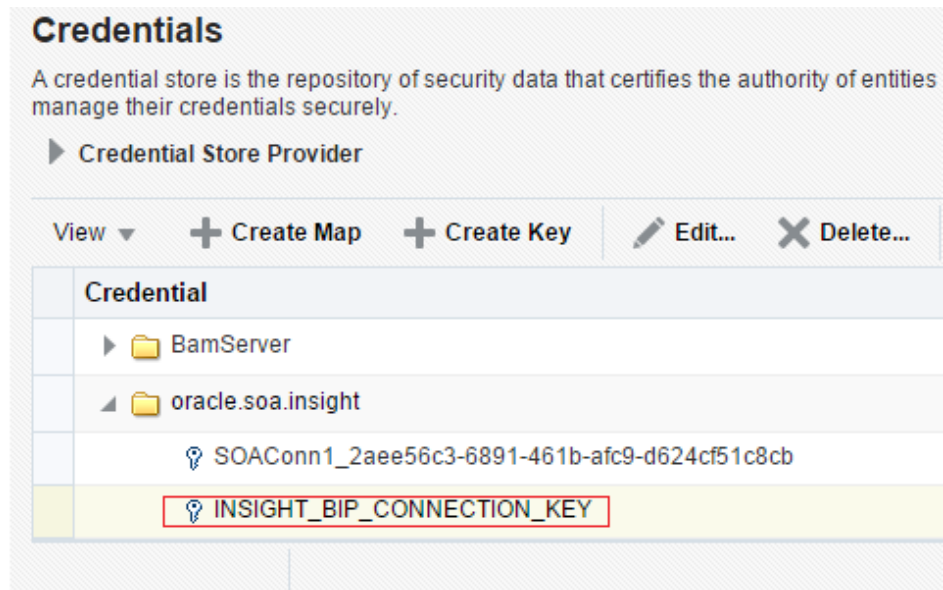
Credentials

A credential store is the repository of security data that certifies the authority of entities manage their credentials securely.

Credential Store Provider

View ▾ Create Map Create Key Edit... Delete...

| Credential |
|---|
| BamServer |
| oracle.soa.insight |
| SOAConn1_2aee56c3-6891-461b-afc9-d624cf51c8cb |
| INSIGHT_BIP_CONNECTION_KEY |